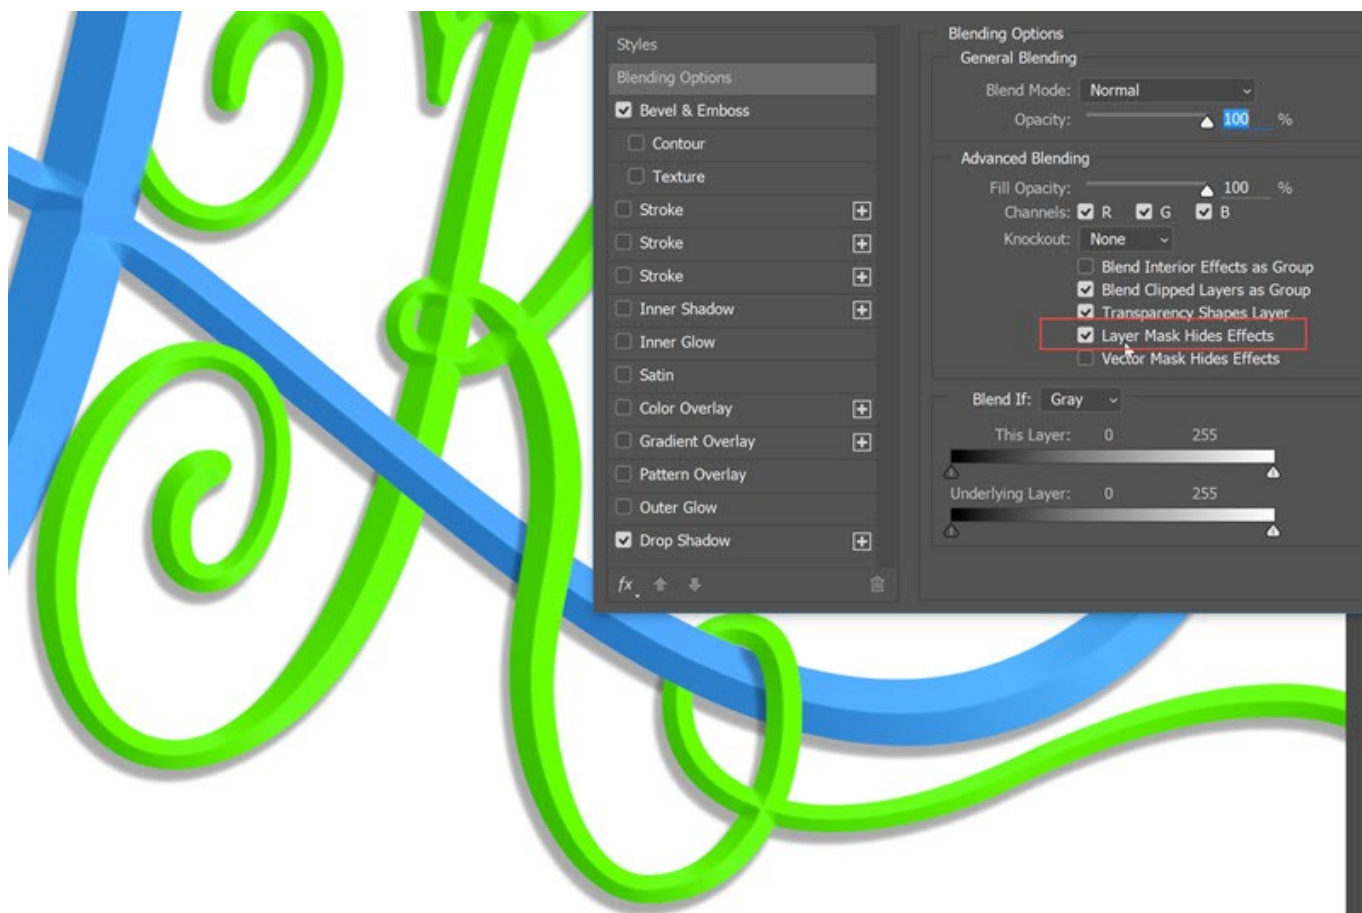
Styles
Blending Options
Bevel & Emboss
Contour
Texture
Stroke
Stroke
Stroke
Inner Shadow
Inner Glow
Satin
Color Overlay
Gradient Overlay
Pattern Overlay
Outer Glow
Drop Shadow

fx

Blending Options
General Blending
Blend Mode: Normal
Opacity: 100 %

Advanced Blending
Fill Opacity: 100 %
Channels: R G B
Knockout: None
Blend Interior Effects as Group
Blend Clipped Layers as Group
Transparency Shapes Layer
Layer Mask Hides Effects
Vector Mask Hides Effects

Blend If: Gray
This Layer: 0 255
Underlying Layer: 0 255